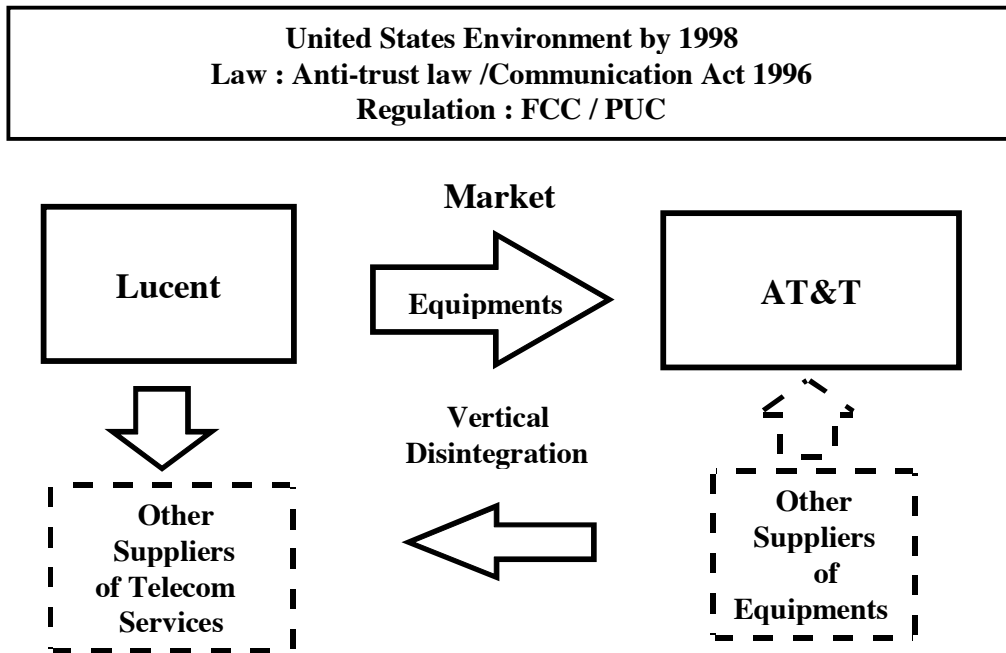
United States Environment by 1998
Law : Anti-trust law /Communication Act 1996
Regulation : FCC / PUC

Market

Lucent

Equipments

AT&T

Vertical Disintegration

Other Suppliers of Telecom Services

Other Suppliers of Equipments